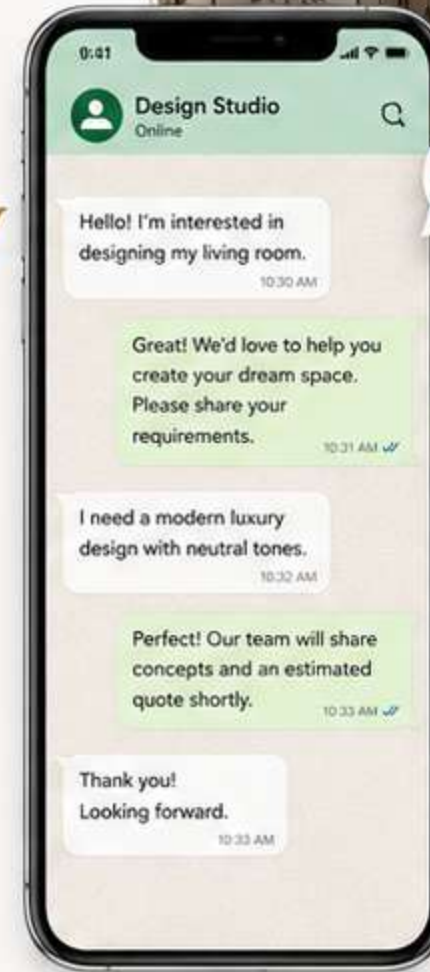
9:41

Design Studio
Online

Hello! I'm interested in designing my living room.
10:30 AM

Great! We'd love to help you create your dream space. Please share your requirements.
10:31 AM

I need a modern luxury design with neutral tones.
10:32 AM

Perfect! Our team will share concepts and an estimated quote shortly.
10:33 AM

Thank you!
Looking forward.
10:33 AM